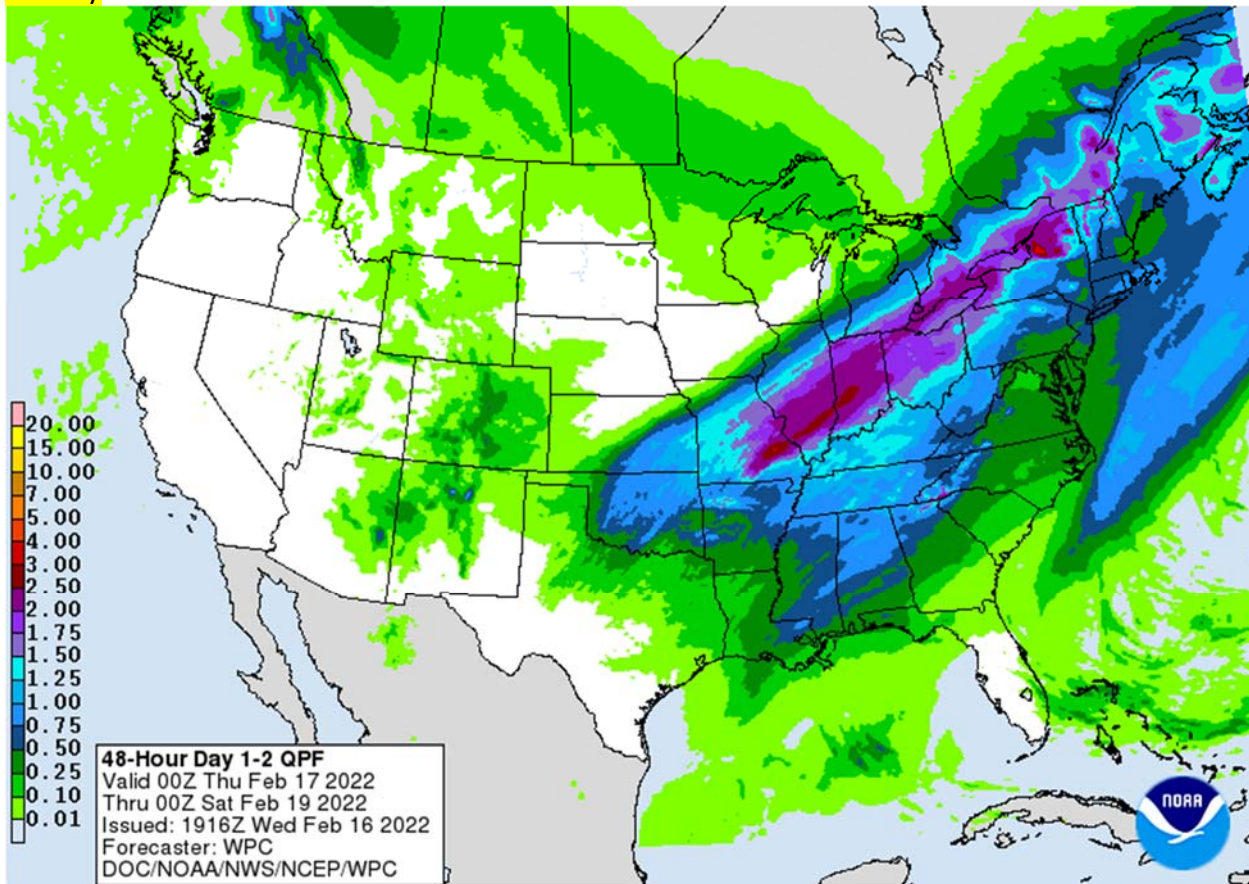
20.00
15.00
10.00
7.00
5.00
4.00
3.00
2.50
2.00
1.75
1.50
1.25
1.00
0.75
0.50
0.25
0.10
0.01

48-Hour Day 1-2 QPF
Valid 00Z Thu Feb 17 2022
Thru 00Z Sat Feb 19 2022
Issued: 1916Z Wed Feb 16 2022
Forecaster: WPC
DOC/NOAA/NWS/NCEP/WPC

NOAA